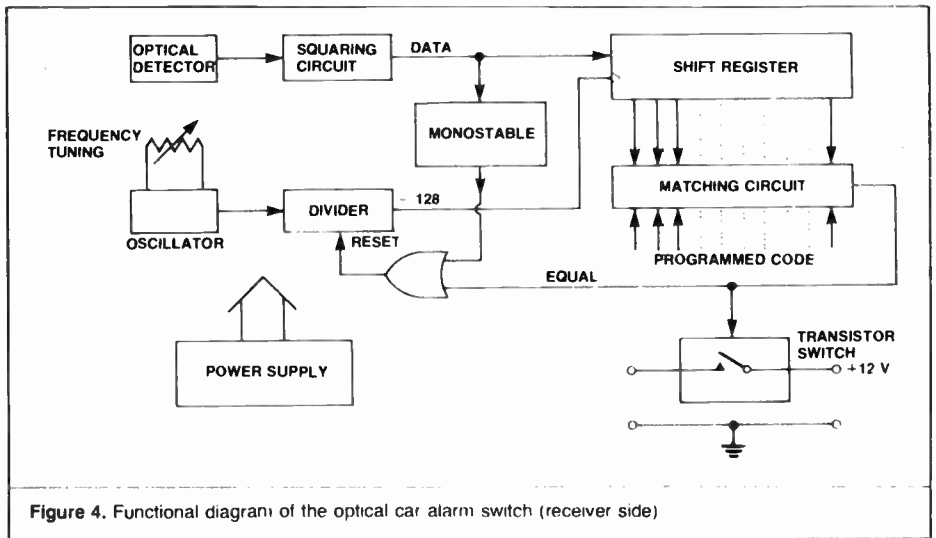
OPTICAL DETECTOR

SQUARING CIRCUIT

DATA

SHIFT REGISTER

FREQUENCY TUNING

MONOSTABLE

MATCHING CIRCUIT

OSCILLATOR

DIVIDER

÷ 128

RESET

PROGRAMMED CODE

EQUAL

POWER SUPPLY

TRANSISTOR SWITCH

+12 V

**Figure 4.** Functional diagram of the optical car alarm switch (receiver side)